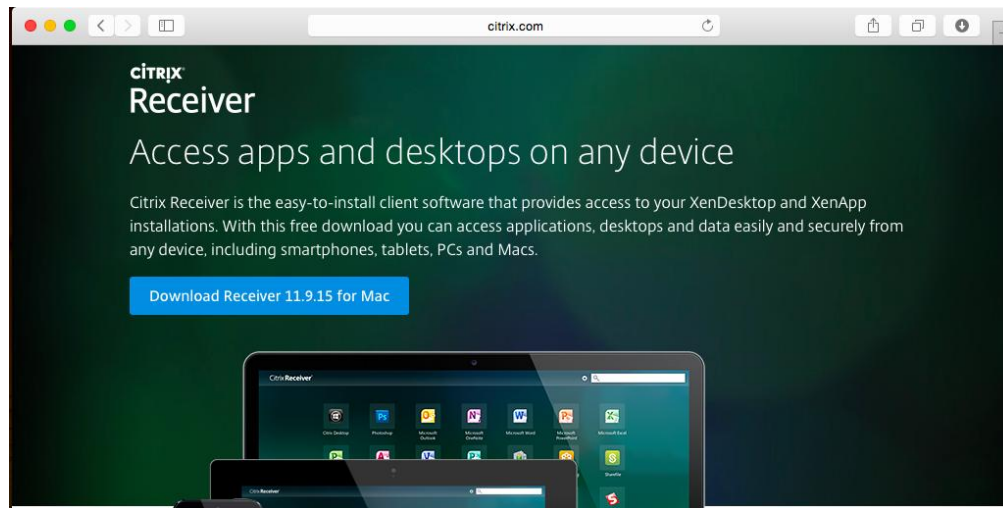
citrix.com

CiTRIX
Receiver

Access apps and desktops on any device

Citrix Receiver is the easy-to-install client software that provides access to your XenDesktop and XenApp installations. With this free download you can access applications, desktops and data easily and securely from any device, including smartphones, tablets, PCs and Macs.

Download Receiver 11.9.15 for Mac

Citrix Receiver

Citrix Desktop Photoshop Microsoft Outlook Microsoft OneNote Microsoft Word Microsoft PowerPoint Microsoft Excel

ShareFile

Citrix Receiver